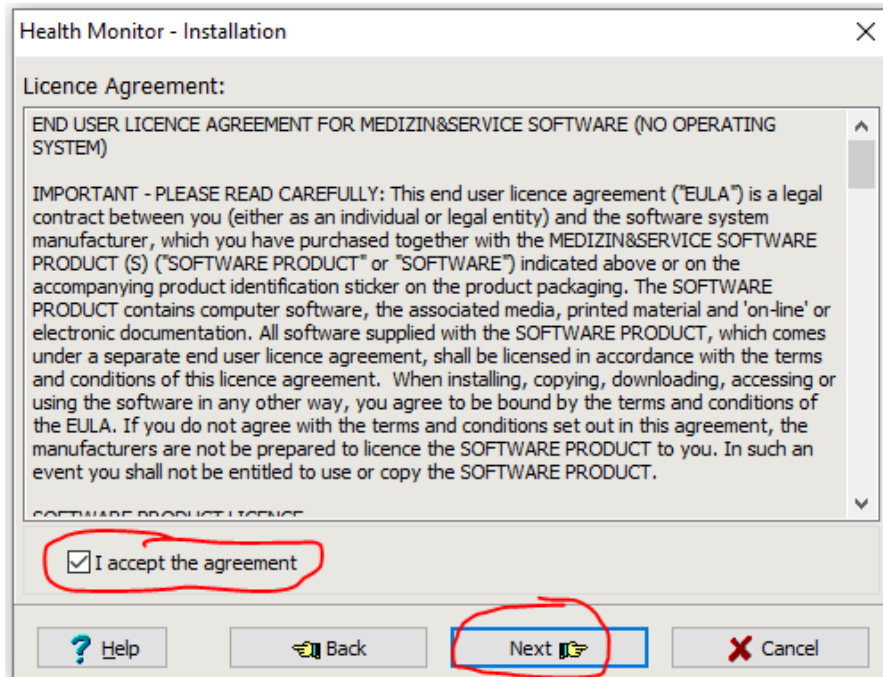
Health Monitor - Installation

Licence Agreement:

END USER LICENCE AGREEMENT FOR MEDIZIN&SERVICE SOFTWARE (NO OPERATING SYSTEM)

IMPORTANT - PLEASE READ CAREFULLY: This end user licence agreement ("EULA") is a legal contract between you (either as an individual or legal entity) and the software system manufacturer, which you have purchased together with the MEDIZIN&SERVICE SOFTWARE PRODUCT (S) ("SOFTWARE PRODUCT" or "SOFTWARE") indicated above or on the accompanying product identification sticker on the product packaging. The SOFTWARE PRODUCT contains computer software, the associated media, printed material and 'on-line' or electronic documentation. All software supplied with the SOFTWARE PRODUCT, which comes under a separate end user licence agreement, shall be licensed in accordance with the terms and conditions of this licence agreement. When installing, copying, downloading, accessing or using the software in any other way, you agree to be bound by the terms and conditions of the EULA. If you do not agree with the terms and conditions set out in this agreement, the manufacturers are not be prepared to licence the SOFTWARE PRODUCT to you. In such an event you shall not be entitled to use or copy the SOFTWARE PRODUCT.

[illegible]

I accept the agreement

Help

Back

Next

Cancel